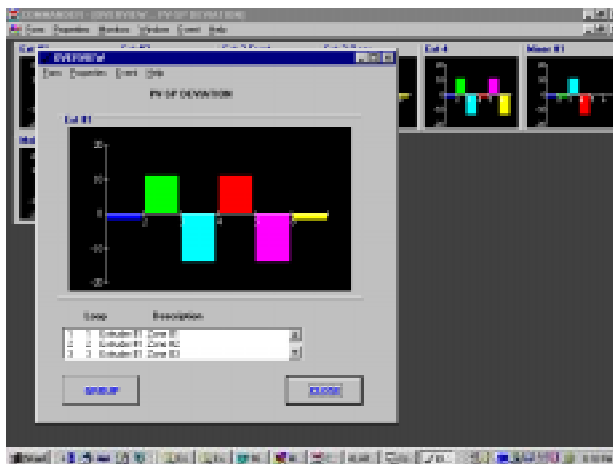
COMMANDER - [OVERVIEW - PV-SP DEVIATION]
File Zone Properties Monitors Window Event Help
Ext 4
Mixer #1
OVERVIEW
Zone Properties Event Help
PV-SP DEVIATION
Ext #1
20
10
0
-10
-20
2
4
Loop
Description
1 1 Extruder #1 Zone #1
2 2 Extruder #1 Zone #2
3 3 Extruder #1 Zone #3
SETUP
CLOSE
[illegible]